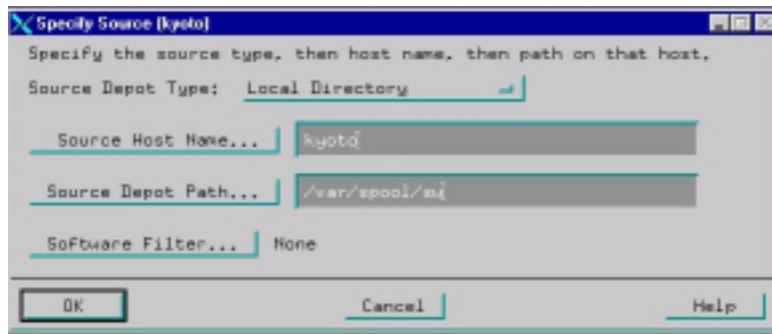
Specify Source (kyoto)

Specify the source type, then host name, then path on that host.

Source Depot Type: Local Directory

Source Host Name... kyoto

Source Depot Path... /var/spool/sw

Software Filter... None

OK

Cancel

Help